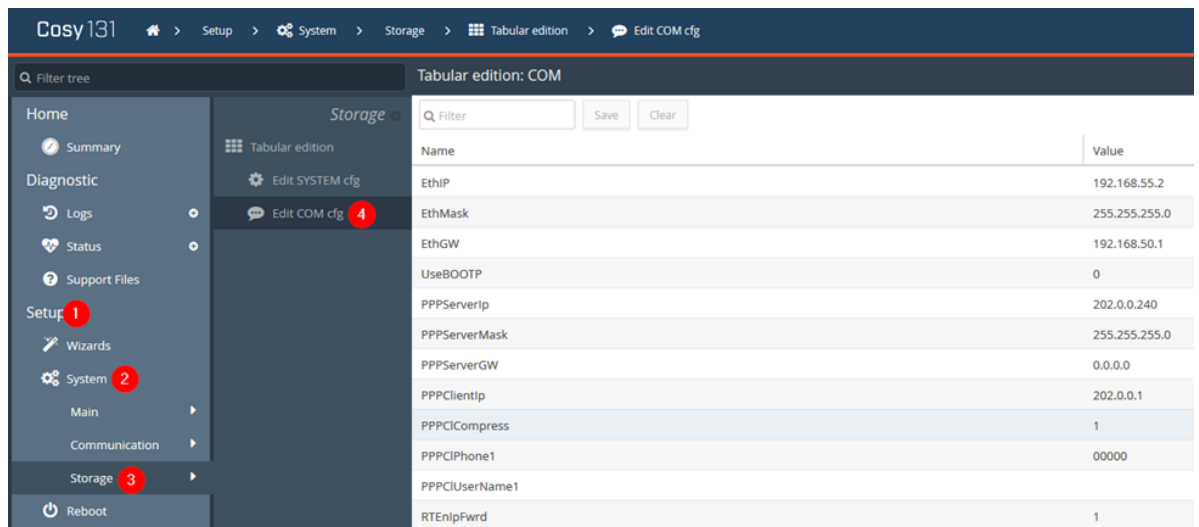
Cosy 131 > Setup > System > Storage > Tabular edition > Edit COM cfg

Filter tree

Tabular edition: COM

Home
Summary
Diagnostic
Logs
Status
Support Files
Setup 1
Wizards
System 2
Main
Communication
Storage 3
Reboot

Storage
Tabular edition
Edit SYSTEM cfg
Edit COM cfg 4

Filter
Save
Clear

| Name | Value |
|---|---|
| EthIP | 192.168.55.2 |
| EthMask | 255.255.255.0 |
| EthGW | 192.168.50.1 |
| UseBOOTP | 0 |
| PPPServerIp | 202.0.0.240 |
| PPPServerMask | 255.255.255.0 |
| PPPServerGW | 0.0.0.0 |
| PPPClientIp | 202.0.0.1 |
| PPPClCompress | 1 |
| PPPClPhone1 | 00000 |
| PPPClUserName1 | |
| RTEnIpFwrd | 1 |